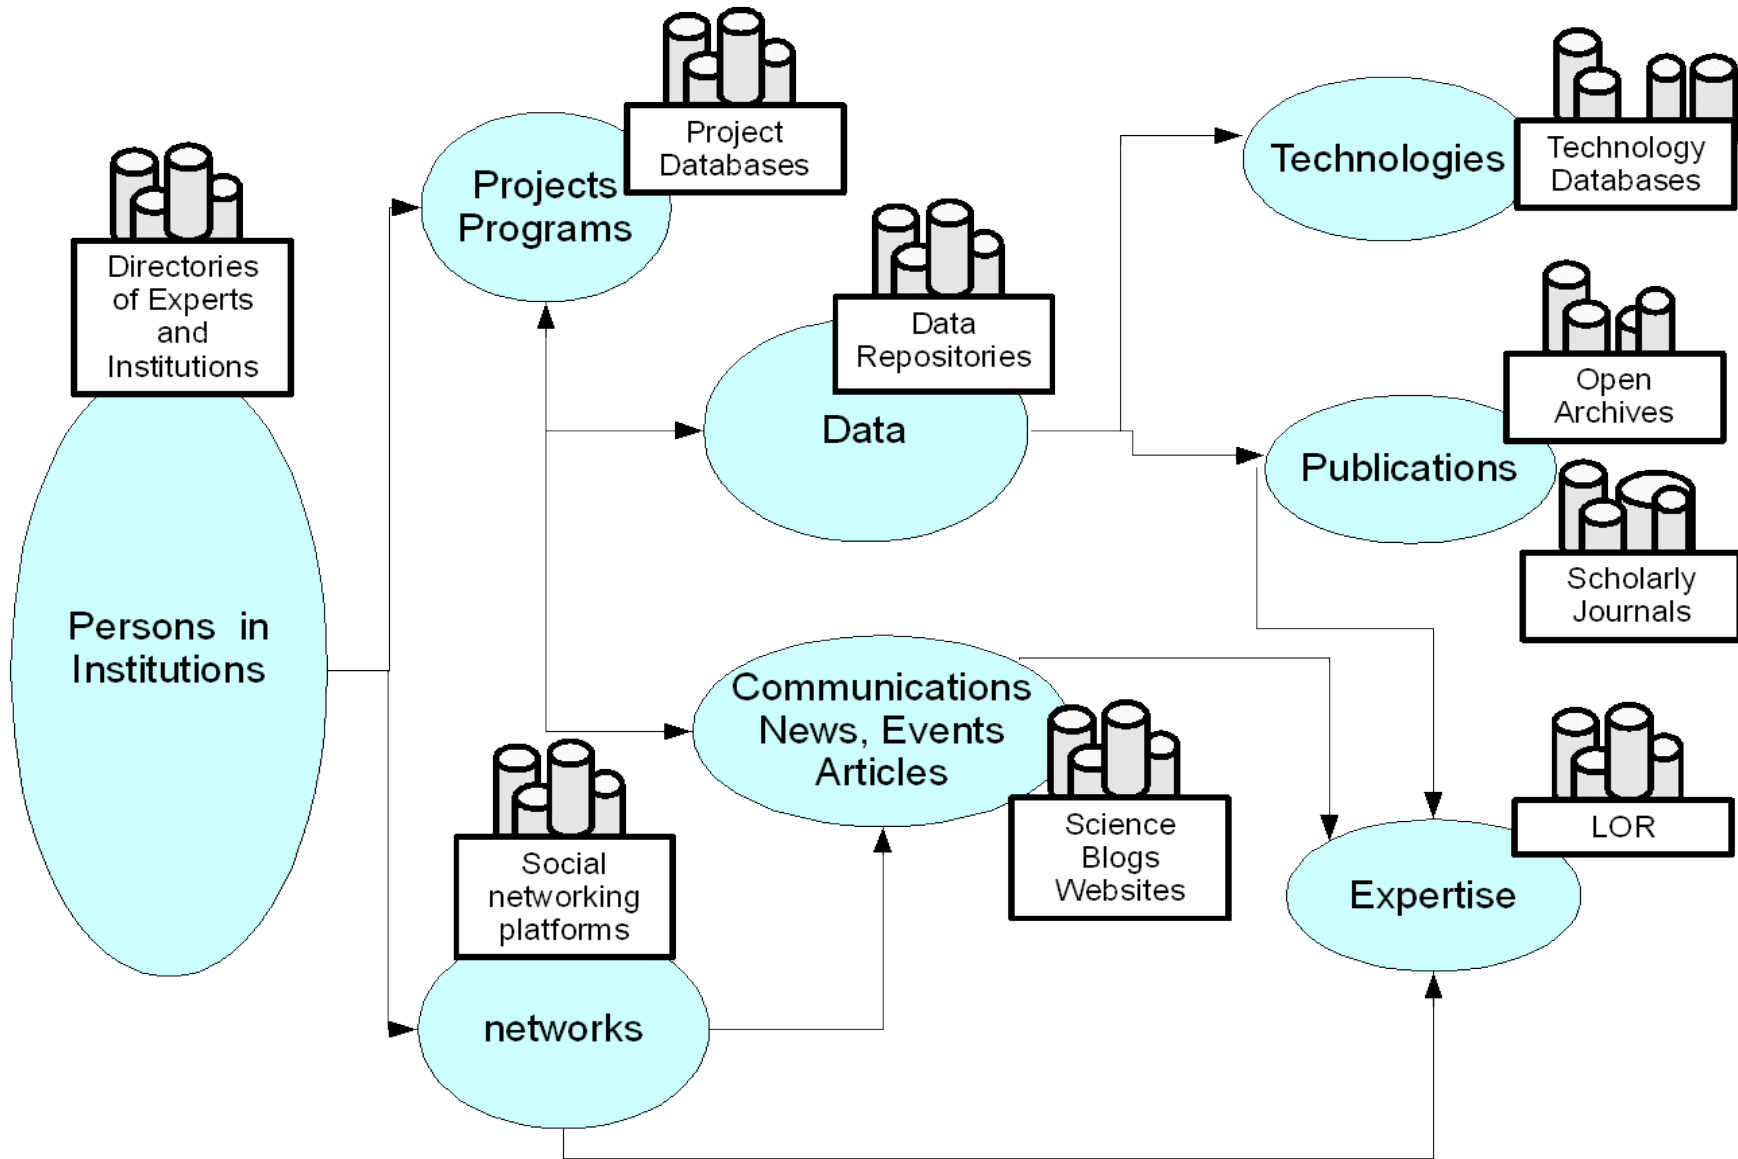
Directories of Experts and Institutions

Persons in Institutions

Projects Programs

Project Databases

Data Repositories

Data

Technologies

Technology Databases

Open Archives

Publications

Scholarly Journals

Communications News, Events Articles

Science Blogs Websites

Social networking platforms

networks

LOR

Expertise